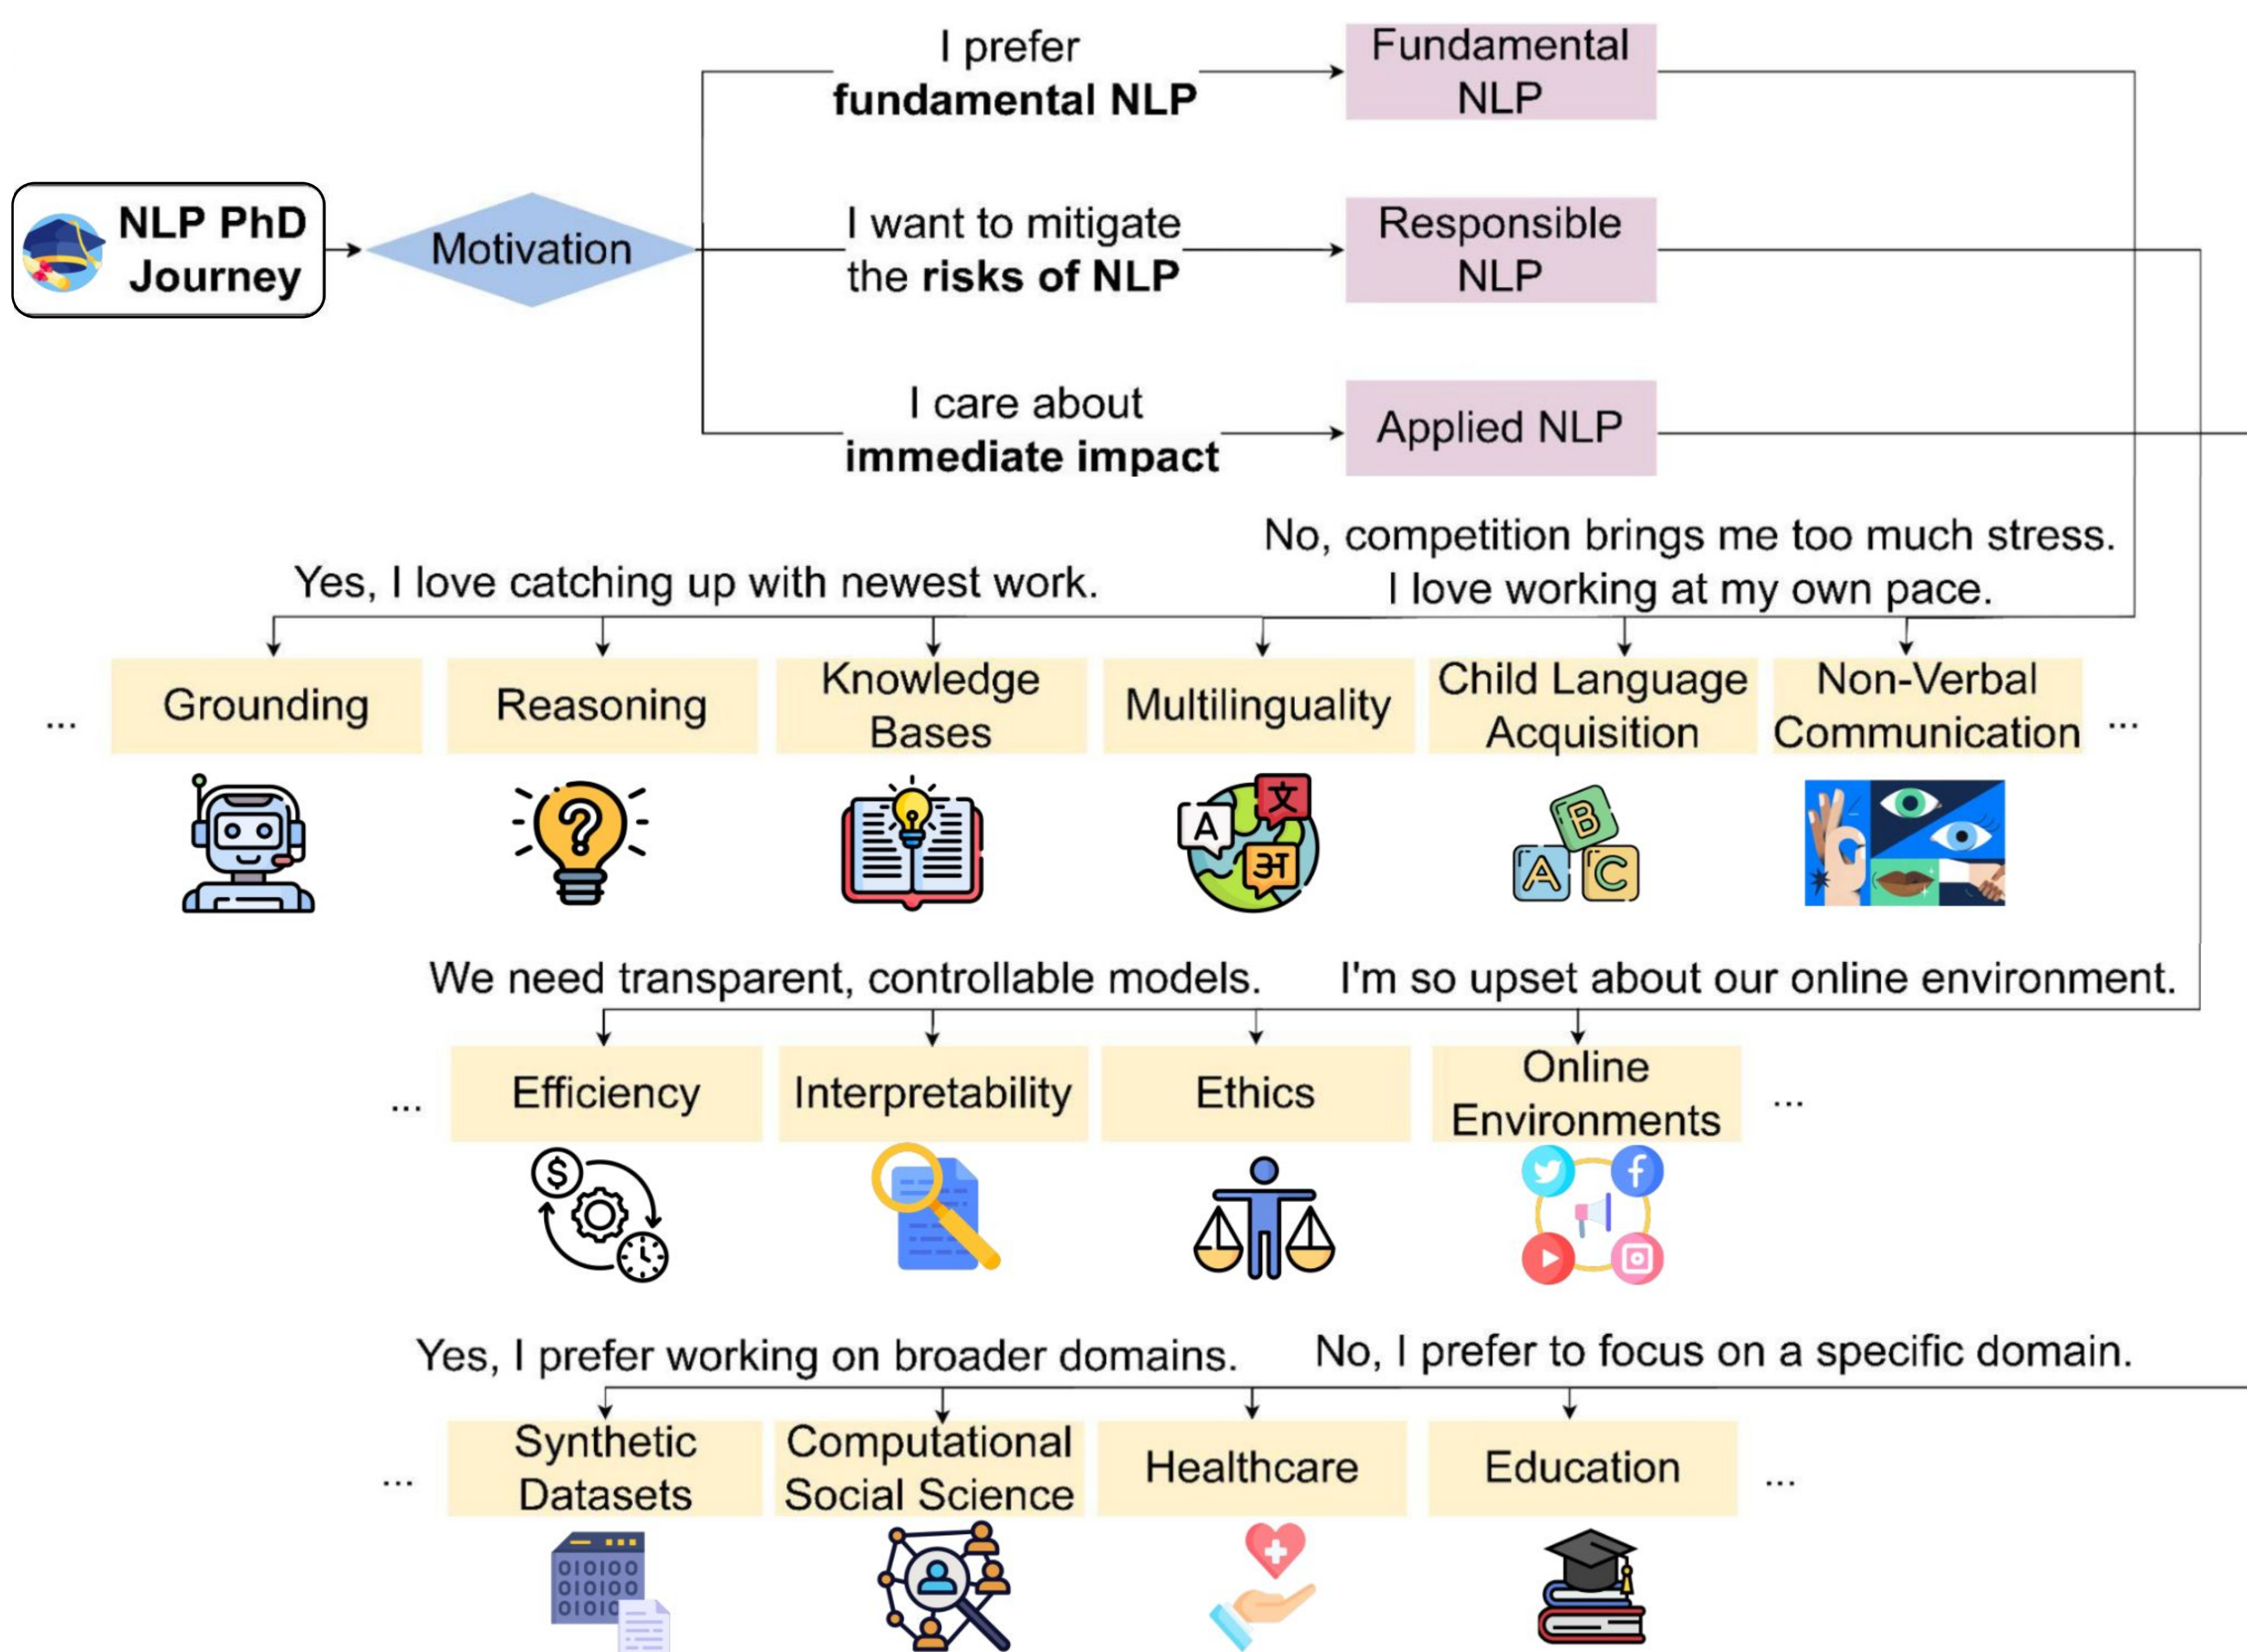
NLP PhD Journey

Motivation

I prefer **fundamental NLP**

Fundamental NLP

I want to mitigate the **risks of NLP**

Responsible NLP

I care about **immediate impact**

Applied NLP

Yes, I love catching up with newest work.

No, competition brings me too much stress. I love working at my own pace.

... Grounding | Reasoning | Knowledge Bases | Multilinguality | Child Language Acquisition | Non-Verbal Communication ...

A 文 अ

B A C

We need transparent, controllable models.

I'm so upset about our online environment.

... Efficiency | Interpretability | Ethics | Online Environments ...

$

Yes, I prefer working on broader domains.

No, I prefer to focus on a specific domain.

... Synthetic Datasets | Computational Social Science | Healthcare | Education ...

010100
010100
0101